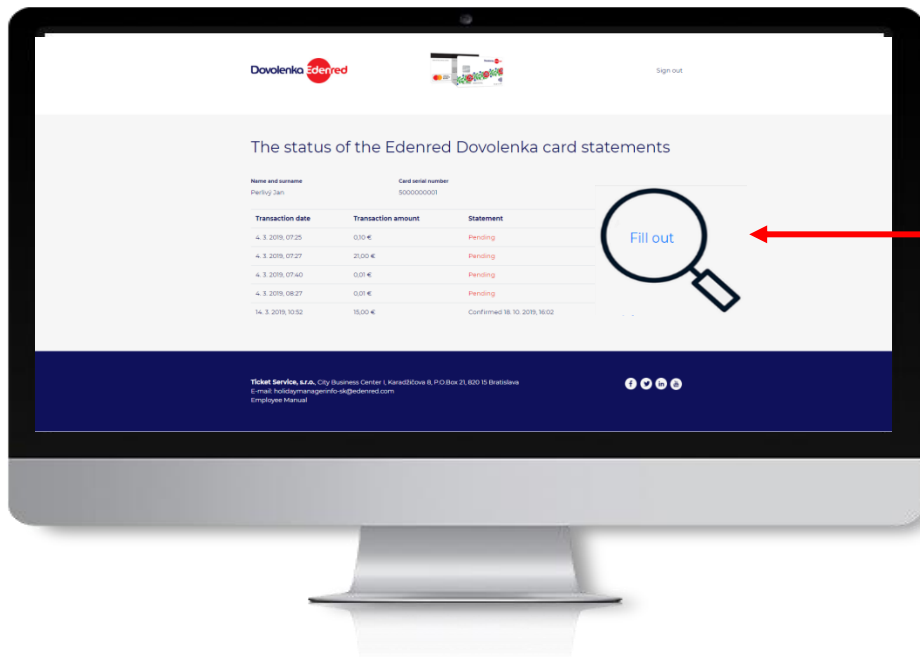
Dovolenka Edenred

Sign out

The status of the Edenred Dovolenka card statements

Name and surname
Perlivý Jan

Card serial number
5000000001

| Transaction date | Transaction amount | Statement |
|---|---|---|
| 4. 3. 2019, 07:25 | 0,10 € | Pending |
| 4. 3. 2019, 07:27 | 21,00 € | Pending |
| 4. 3. 2019, 07:40 | 0,01 € | Pending |
| 4. 3. 2019, 08:27 | 0,01 € | Pending |
| 14. 3. 2019, 10:52 | 15,00 € | Confirmed 18. 10. 2019, 16:02 |

Fill out

Ticket Service, s.r.o., City Business Center I, Karadžičova 8, P.O.Box 21, 820 15 Bratislava
E-mail: holidaymanagerinfo-sk@edenred.com
Employee Manual